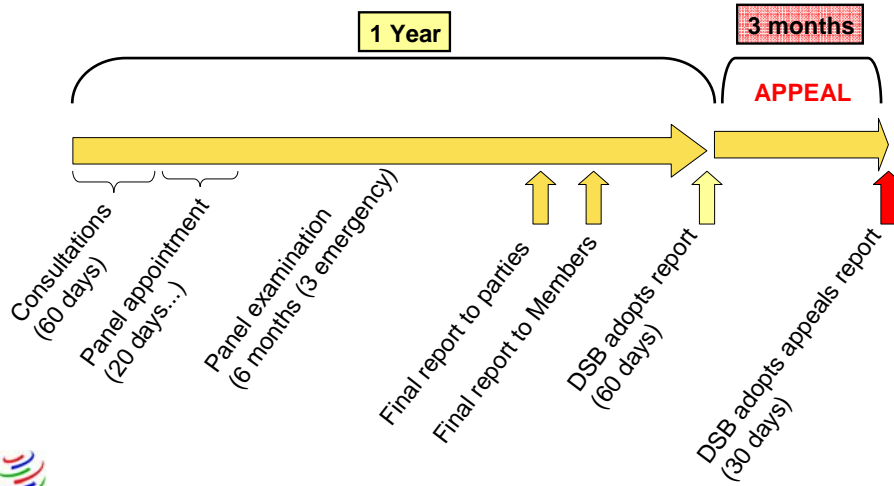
1 Year

3 months

APPEAL

Consultations (60 days)

Panel appointment (20 days...)

Panel examination (6 months (3 emergency))

Final report to parties

Final report to Members

DSB adopts report (60 days)

DSB adopts appeals report (30 days)